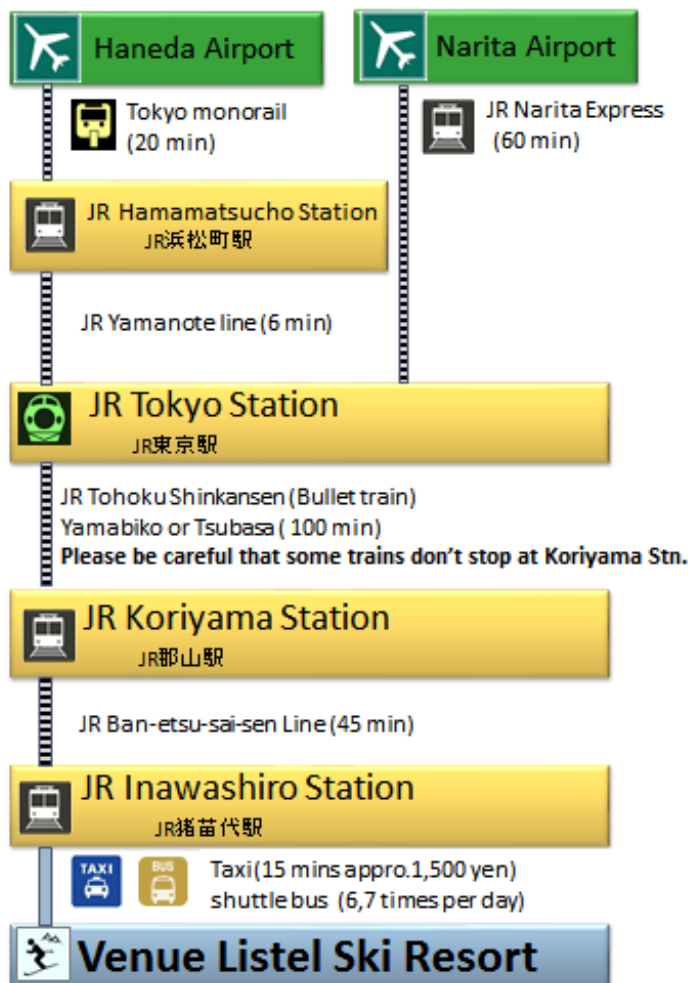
Haneda Airport

Narita Airport

Tokyo monorail (20 min)

JR Narita Express (60 min)

JR Hamamatsucho Station
JR浜松町駅

JR Yamanote line (6 min)

JR Tokyo Station
JR東京駅

JR Tohoku Shinkansen (Bullet train)
Yamabiko or Tsubasa ( 100 min)
**Please be careful that some trains don't stop at Koriyama Stn.**

JR Koriyama Station
JR郡山駅

JR Ban-etsu-sai-sen Line (45 min)

JR Inawashiro Station
JR猪苗代駅

TAXI BUS

Taxi(15 mins appro.1,500 yen)
shuttle bus (6,7 times per day)

Venue Listel Ski Resort